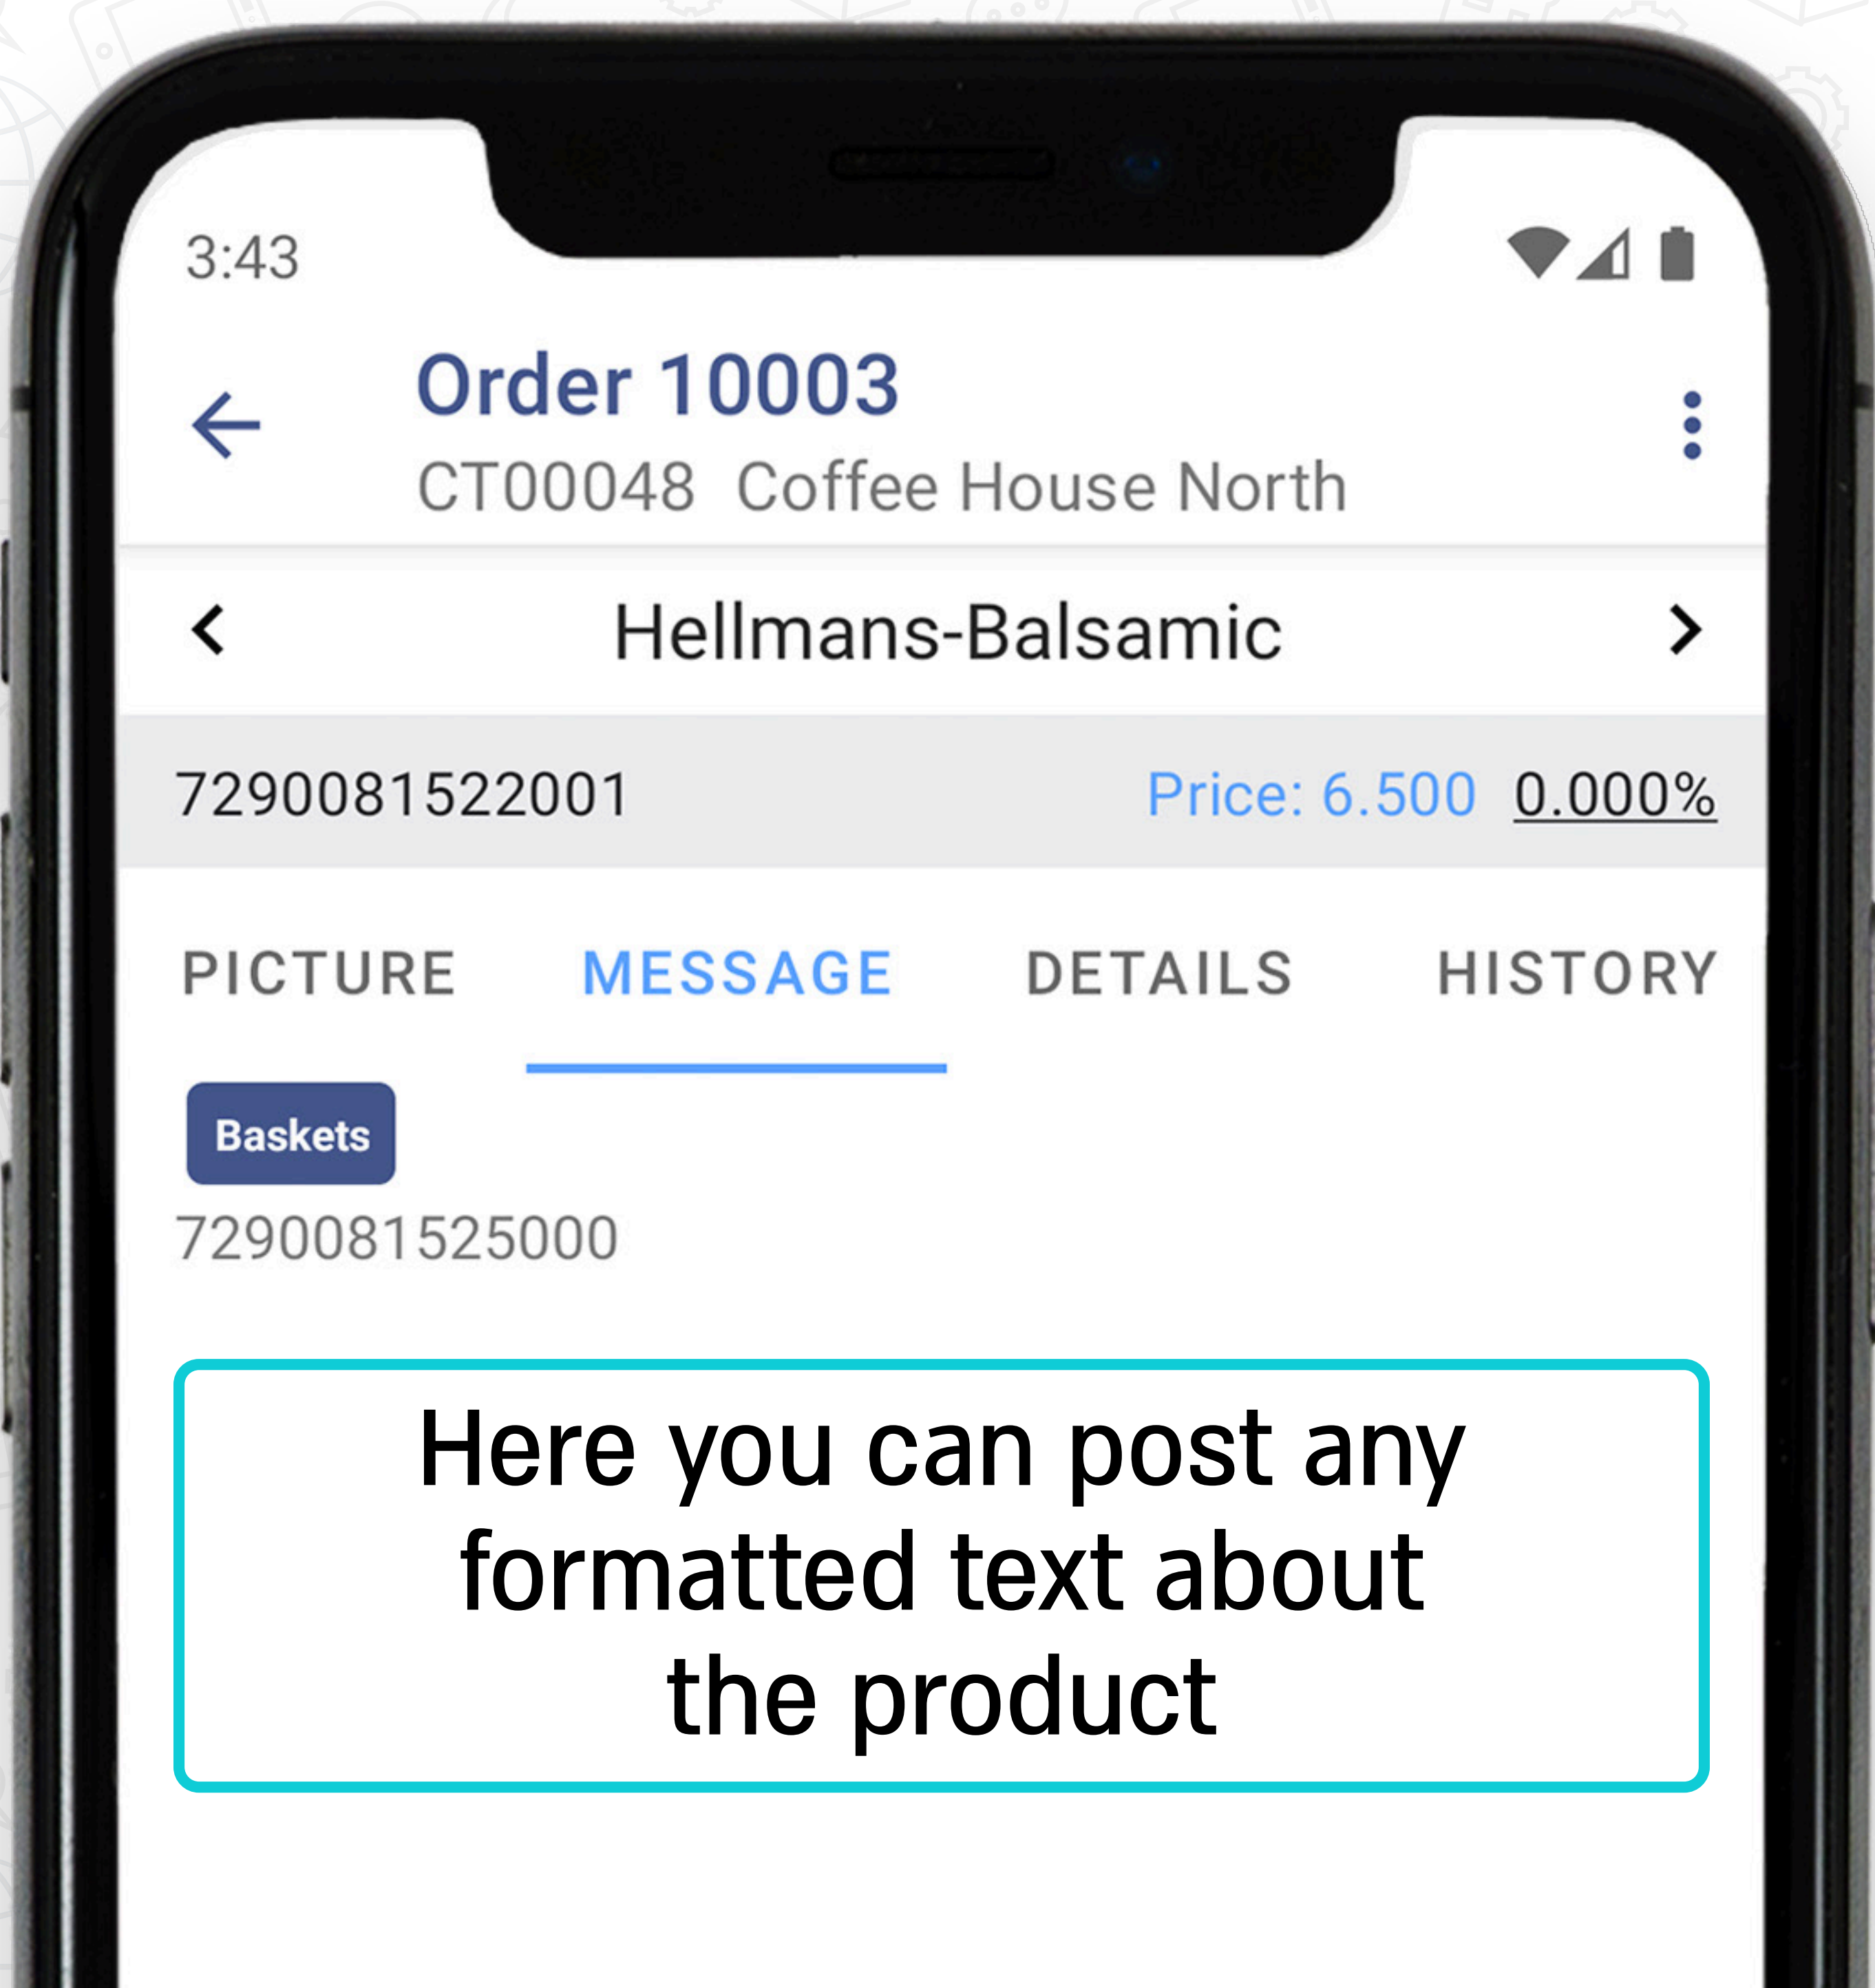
3:43

Order 10003
CT00048 Coffee House North

Hellmans-Balsamic

7290081522001 Price: 6.500 0.000%

PICTURE MESSAGE DETAILS HISTORY

Baskets
7290081525000

Here you can post any formatted text about the product